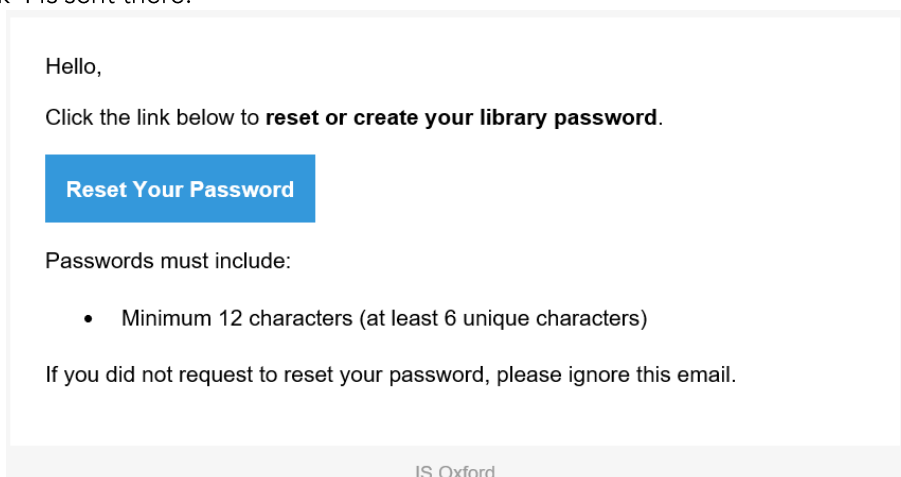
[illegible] is sent there.

Hello,

Click the link below to **reset or create your library password**.

Reset Your Password

Passwords must include:

- Minimum 12 characters (at least 6 unique characters)

If you did not request to reset your password, please ignore this email.

IS Oxford